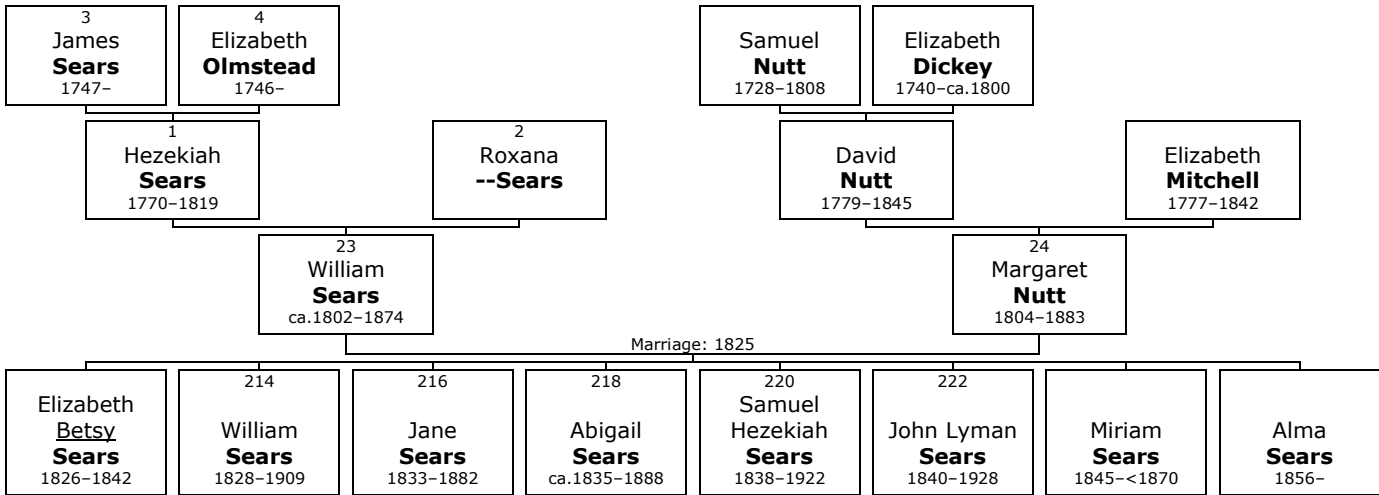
3
James
**Sears**
1747–

4
Elizabeth
**Olmstead**
1746–

Samuel
**Nutt**
1728–1808

Elizabeth
**Dickey**
1740–ca.1800

1
Hezekiah
**Sears**
1770–1819

2
Roxana
**--Sears**

David
**Nutt**
1779–1845

Elizabeth
**Mitchell**
1777–1842

23
William
**Sears**
ca.1802–1874

24
Margaret
**Nutt**
1804–1883

Marriage: 1825

Elizabeth
Betsy
**Sears**
1826–1842

214
William
**Sears**
1828–1909

216
Jane
**Sears**
1833–1882

218
Abigail
**Sears**
ca.1835–1888

220
Samuel
Hezekiah
**Sears**
1838–1922

222
John Lyman
**Sears**
1840–1928

Miriam
**Sears**
1845–<1870

Alma
**Sears**
1856–